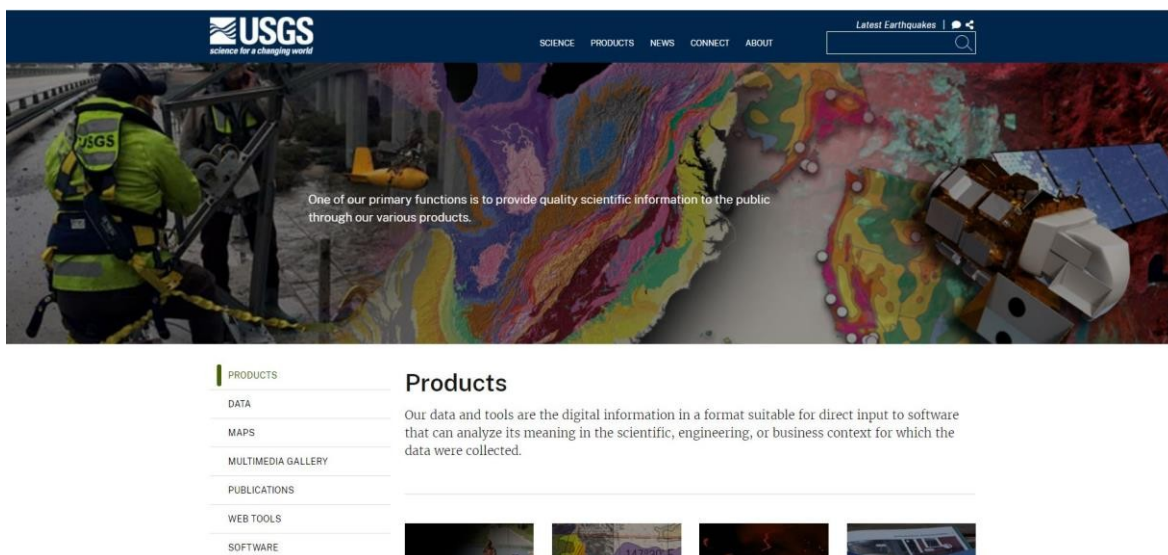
USGS
science for a changing world

SCIENCE PRODUCTS NEWS CONNECT ABOUT

Latest Earthquakes |

USGS

One of our primary functions is to provide quality scientific information to the public through our various products.

PRODUCTS
DATA
MAPS
MULTIMEDIA GALLERY
PUBLICATIONS
WEB TOOLS
SOFTWARE

Products

Our data and tools are the digital information in a format suitable for direct input to software that can analyze its meaning in the scientific, engineering, or business context for which the data were collected.